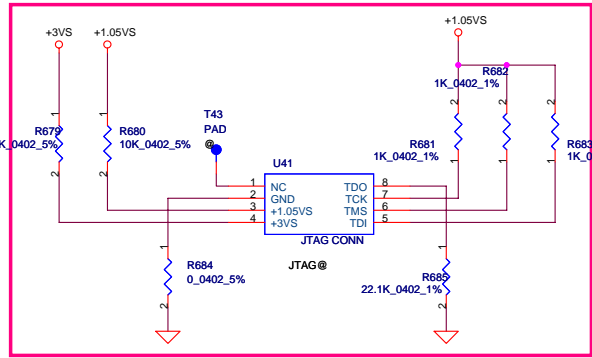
+3VS
+1.05VS
+1.05VS
R682
1K_0402_1%
R679
K_0402_5%
R680
10K_0402_5%
T43
PAD
@
R681
1K_0402_1%
R683
1K_0
U41
1 NC
2 GND
3 +1.05VS
4 +3VS
TDO 8
TCK 7
TMS 6
TDI 5
JTAG CONN
JTAG@
R684
0_0402_5%
R685
22.1K_0402_1%
1
2
1
2
1
2
1
2
1
2
1
2
1
2
1
2